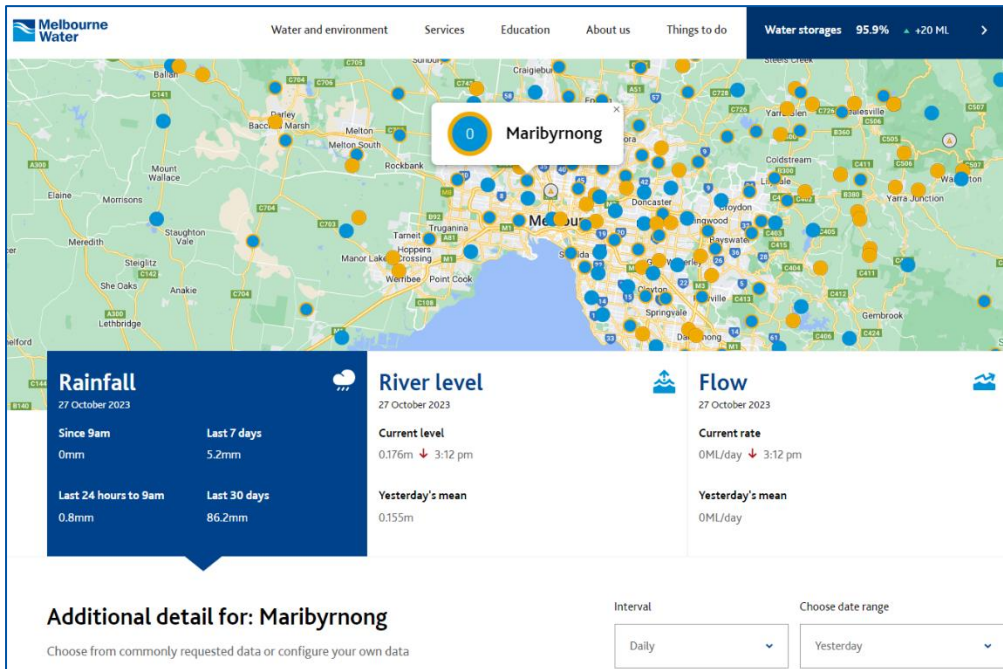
Melbourne Water

Water and environment Services Education About us Things to do Water storages 95.9% ▲ +20 ML ›

Ballan Sunbury Craigieburn Steels Creek Darley Bacchus Marsh Melton Melton South Rockbank Mount Wallace Elaine Morrisons Meredith Staughton Vale Steiglitz She Oaks Anakie Lethbridge Tarneit Truganina Hoppers Crossing Manor Lakes Werribee Point Cook Melbourne Doncaster Croydon Ringwood Bayswater Clayton Springvale Dandenong Coldstream Lilydale Yarra Junction Gembrook Warburton Healesville Yarra Glen

0 Maribyrnong

Rainfall
27 October 2023
Since 9am
0mm
Last 7 days
5.2mm
Last 24 hours to 9am
0.8mm
Last 30 days
86.2mm

River level
27 October 2023
Current level
0.176m ↓ 3:12 pm
Yesterday's mean
0.155m

Flow
27 October 2023
Current rate
0ML/day ↓ 3:12 pm
Yesterday's mean
0ML/day

Additional detail for: Maribyrnong
Choose from commonly requested data or configure your own data

Interval
Daily
Choose date range
Yesterday